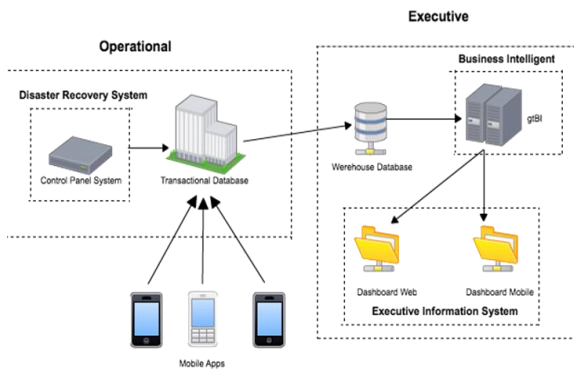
Executive

Operational

Business Intelligent

Disaster Recovery System

gtBI

Control Panel System

Transactional Database

Werehouse Database

Dashboard Web

Dashboard Mobile

Executive Information System

Mobile Apps